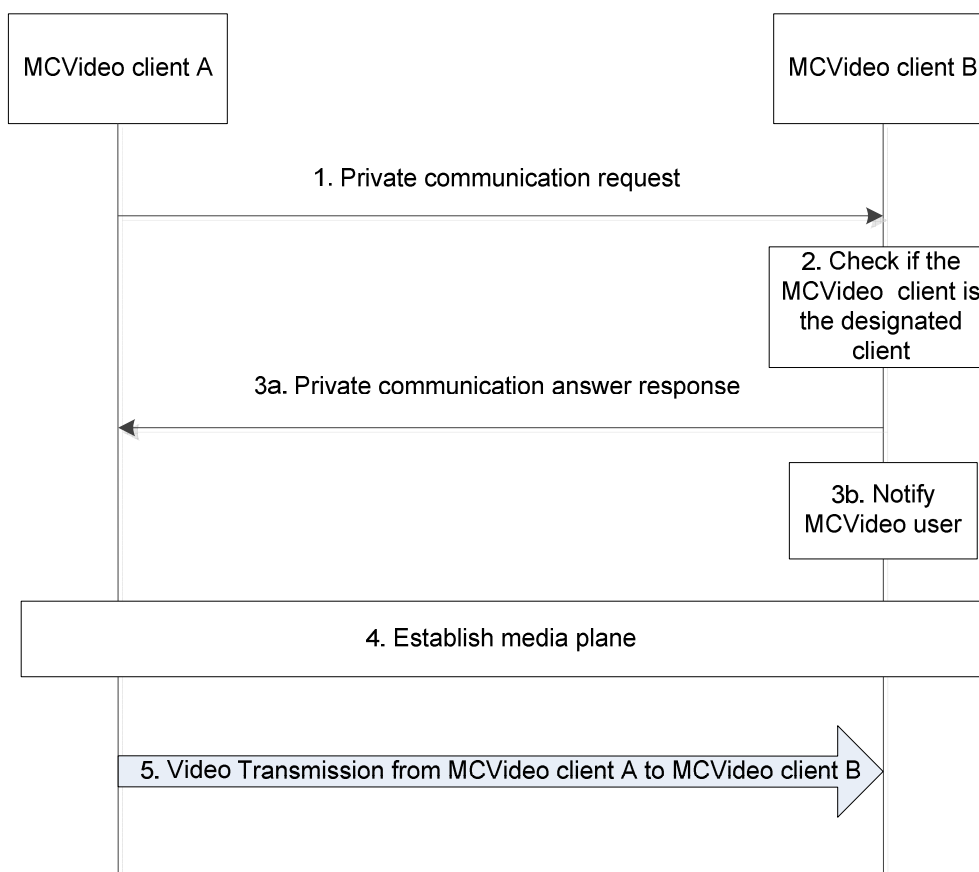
MCVideo client A

MCVideo client B

1. Private communication request

2. Check if the MCVideo client is the designated client

3a. Private communication answer response

3b. Notify MCVideo user

4. Establish media plane

5. Video Transmission from MCVideo client A to MCVideo client B